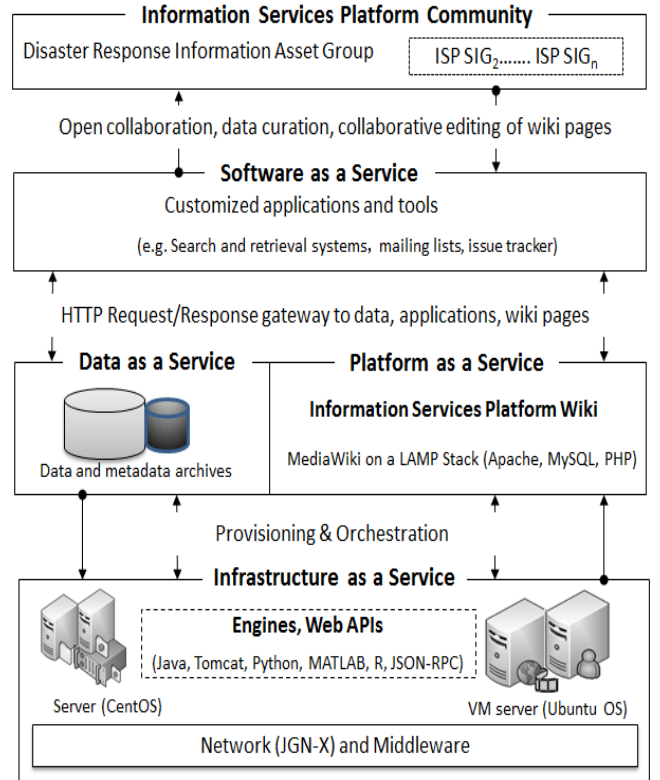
Information Services Platform Community

Disaster Response Information Asset Group

ISP SIG$_2$....... ISP SIG$_n$

Open collaboration, data curation, collaborative editing of wiki pages

Software as a Service

Customized applications and tools

(e.g. Search and retrieval systems, mailing lists, issue tracker)

HTTP Request/Response gateway to data, applications, wiki pages

Data as a Service

Data and metadata archives

Platform as a Service

Information Services Platform Wiki

MediaWiki on a LAMP Stack (Apache, MySQL, PHP)

Provisioning & Orchestration

Infrastructure as a Service

Engines, Web APIs

(Java, Tomcat, Python, MATLAB, R, JSON-RPC)

Server (CentOS)

VM server (Ubuntu OS)

Network (JGN-X) and Middleware